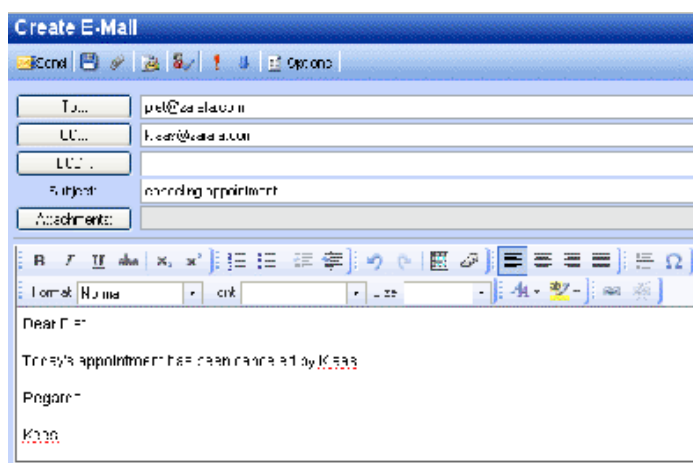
Create E-Mail

Send | Options

To... piet@zarafa.com
CC... klaas@zarafa.com
BCC...
Subject: canceling appointment
Attachments:

B I U abc x, x²
Format Normal Font Size

Dear Piet

Today's appointment has been cancelled by Klaas

Regards

Klaas